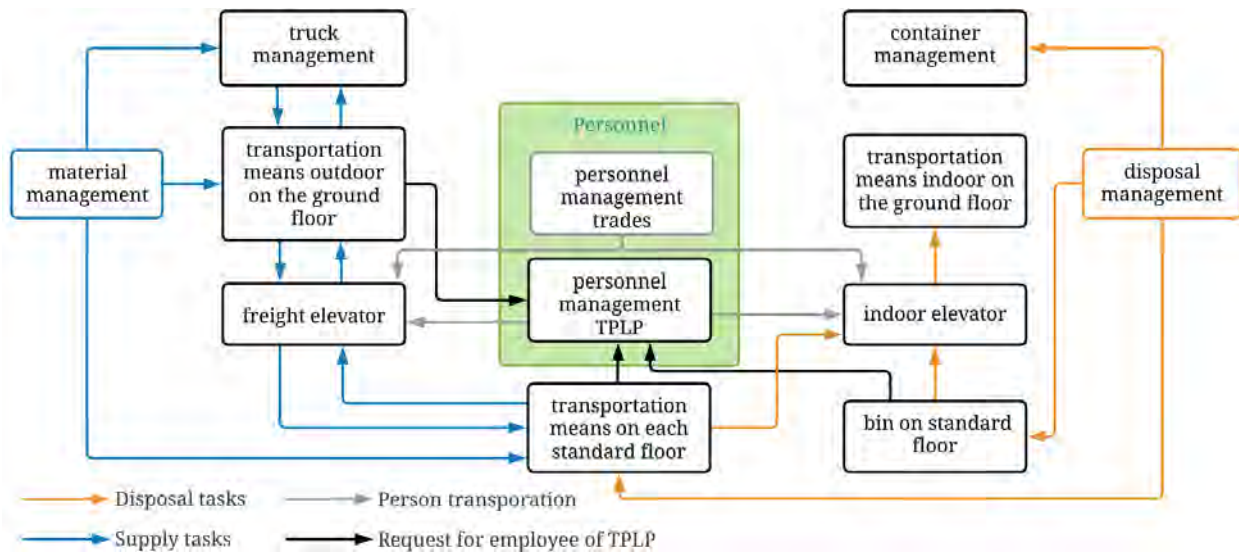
truck management

container management

Personnel

material management

transportation means outdoor on the ground floor

personnel management trades

transportation means indoor on the ground floor

disposal management

personnel management TPLP

freight elevator

indoor elevator

transportation means on each standard floor

bin on standard floor

Disposal tasks

Person transporation

Supply tasks

Request for employee of TPLP